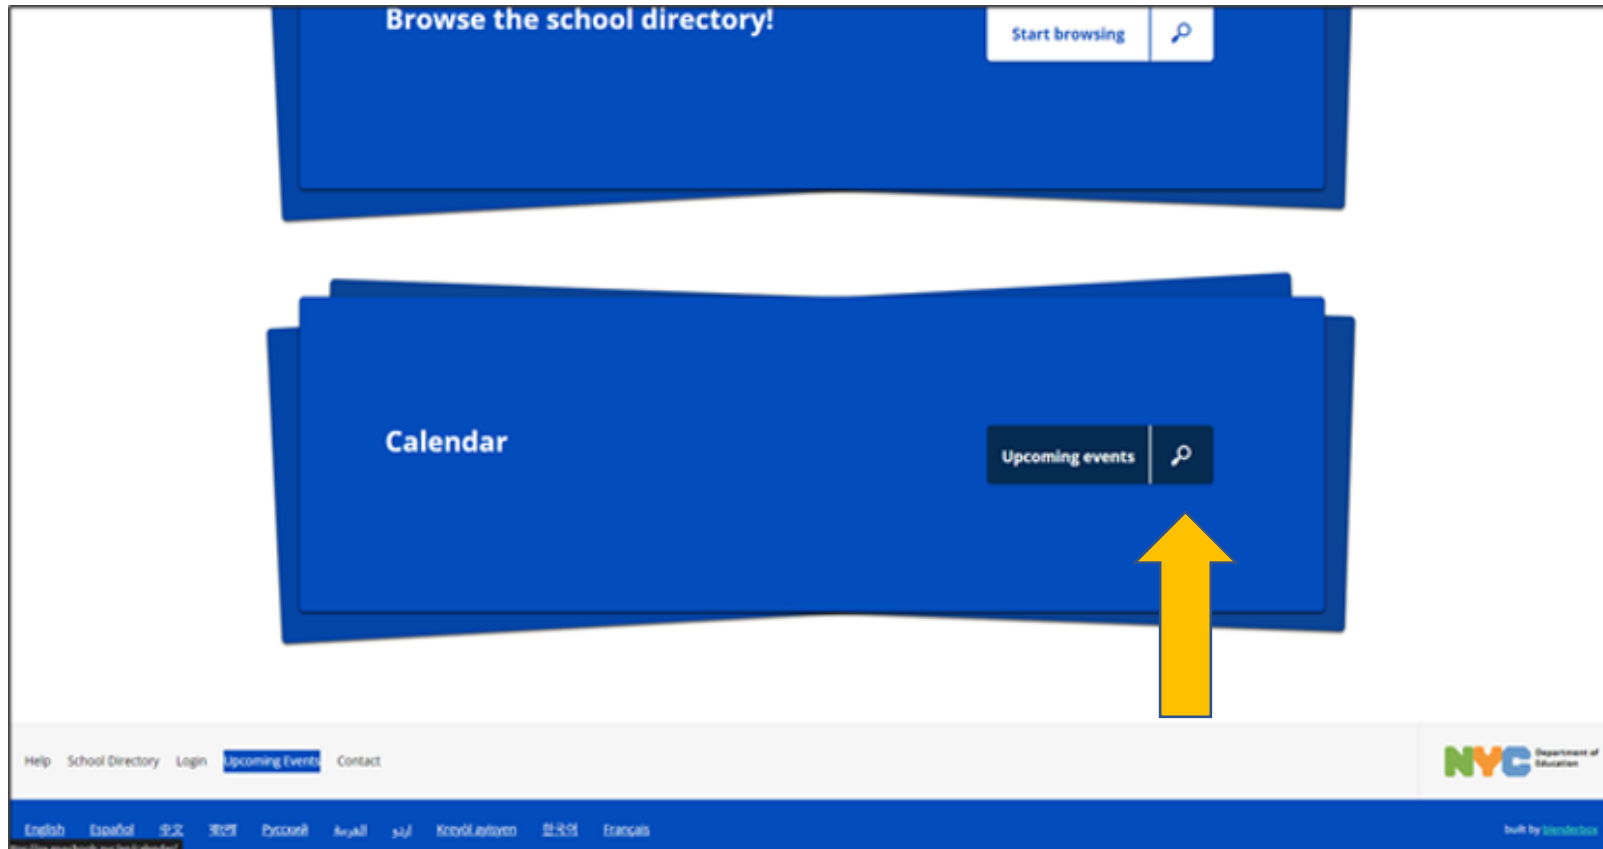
Browse the school directory!

Start browsing

Calendar

Upcoming events

Help School Directory Login Upcoming Events Contact

NYC Department of Education

English Español 中文 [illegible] Русский العربية اردو Kreyòl ayisyen 한국어 Français

built by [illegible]